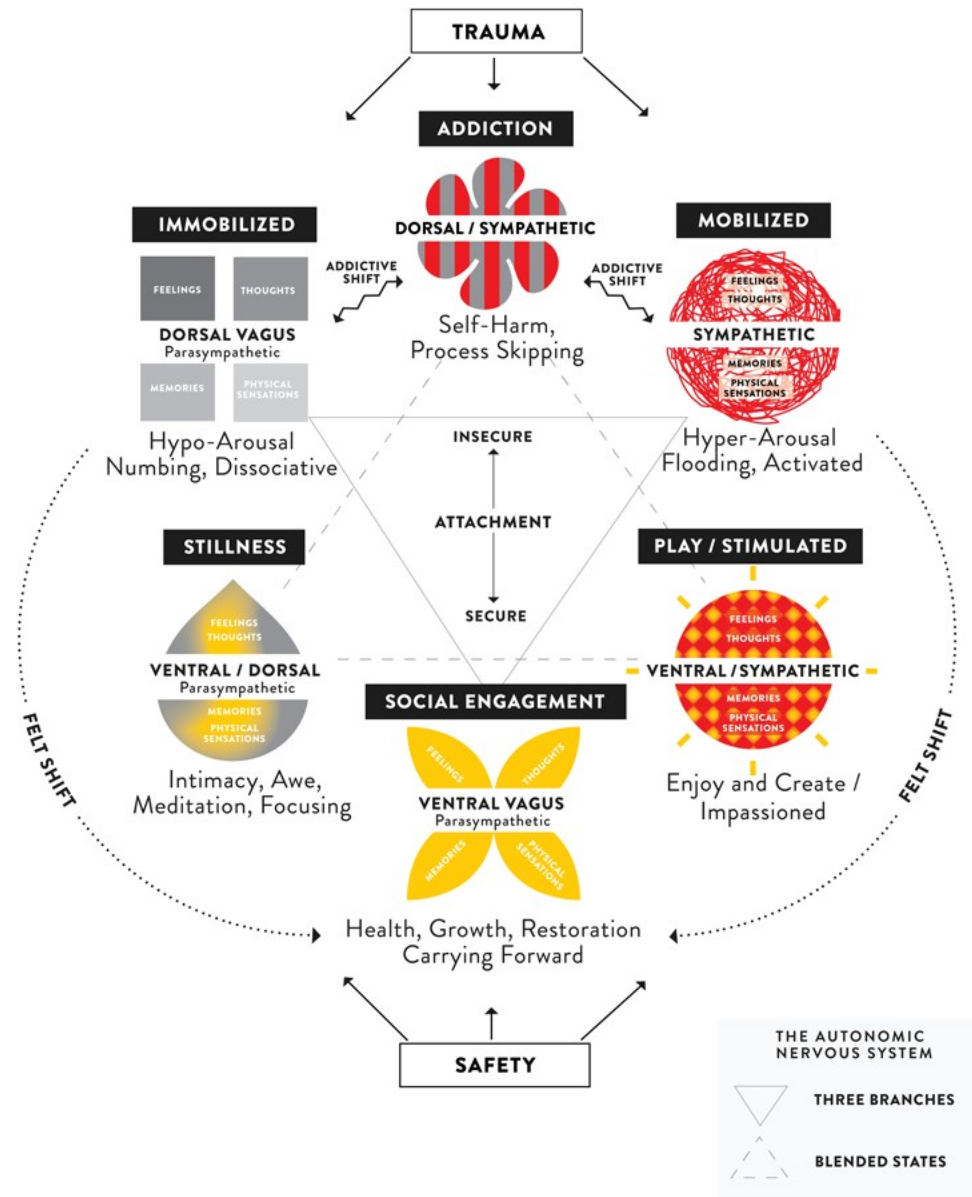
TRAUMA

ADDICTION

DORSAL / SYMPATHETIC

Self-Harm, Process Skipping

IMMOBILIZED

ADDICTIVE SHIFT

FEELINGS

THOUGHTS

DORSAL VAGUS
Parasympathetic

MEMORIES

PHYSICAL SENSATIONS

Hypo-Arousal
Numbing, Dissociative

MOBILIZED

ADDICTIVE SHIFT

FEELINGS
THOUGHTS

SYMPATHETIC

MEMORIES
PHYSICAL SENSATIONS

Hyper-Arousal
Flooding, Activated

INSECURE

ATTACHMENT

SECURE

STILLNESS

FEELINGS
THOUGHTS

VENTRAL / DORSAL
Parasympathetic

MEMORIES
PHYSICAL SENSATIONS

Intimacy, Awe, Meditation, Focusing

PLAY / STIMULATED

FEELINGS
THOUGHTS

VENTRAL / SYMPATHETIC

MEMORIES
PHYSICAL SENSATIONS

Enjoy and Create / Impassioned

SOCIAL ENGAGEMENT

FEELINGS
THOUGHTS

VENTRAL VAGUS
Parasympathetic

MEMORIES
PHYSICAL SENSATIONS

FELT SHIFT

FELT SHIFT

Health, Growth, Restoration
Carrying Forward

SAFETY

THE AUTONOMIC NERVOUS SYSTEM

THREE BRANCHES

BLENDED STATES